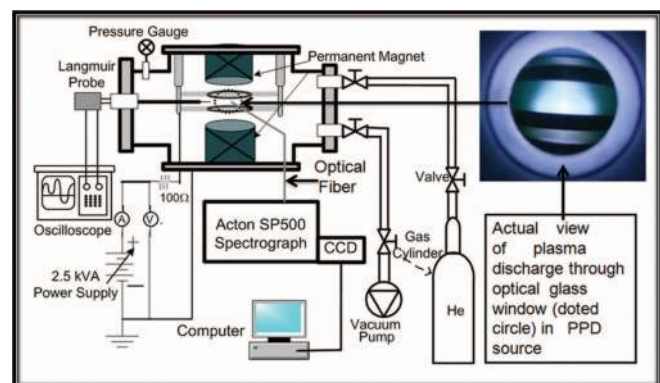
Pressure Gauge

Langmuir Probe

Permanent Magnet

Optical Fiber

Valve

100Ω

A

V

Oscilloscope

2.5 kVA Power Supply

Acton SP500 Spectrograph

CCD

Gas Cylinder

Computer

Vacuum Pump

He

Actual view of plasma discharge through optical glass window (doted circle) in PPD source